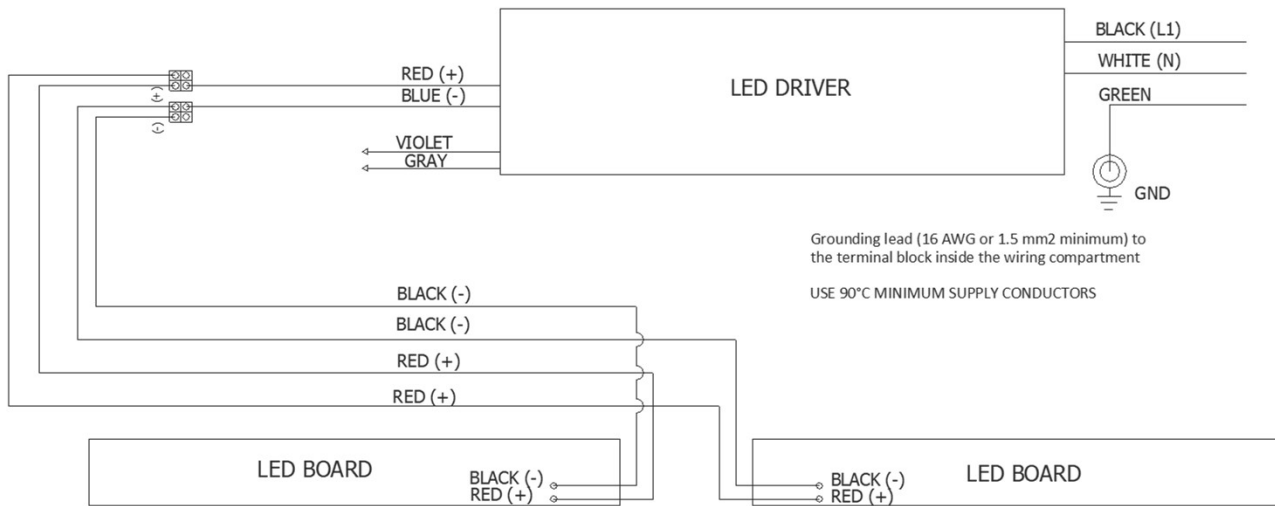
(+)
(-)
RED (+)
BLUE (-)
VIOLET
GRAY
LED DRIVER
BLACK (L1)
WHITE (N)
GREEN
GND

Grounding lead (16 AWG or 1.5 mm2 minimum) to the terminal block inside the wiring compartment

USE 90°C MINIMUM SUPPLY CONDUCTORS

BLACK (-)
BLACK (-)
RED (+)
RED (+)

LED BOARD
BLACK (-)
RED (+)

BLACK (-)
RED (+)
LED BOARD